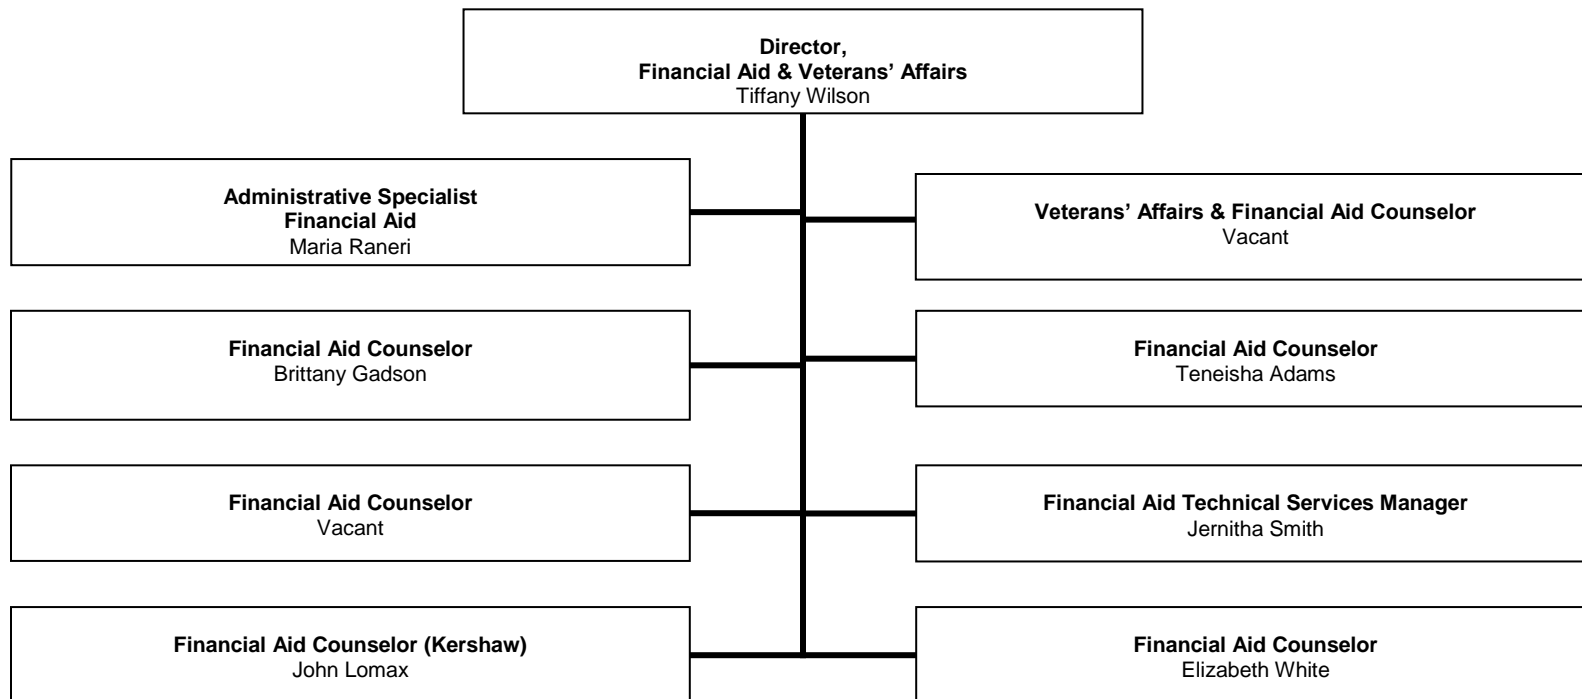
Director,
Financial Aid & Veterans' Affairs
Tiffany Wilson

Administrative Specialist
Financial Aid
Maria Raneri

Veterans' Affairs & Financial Aid Counselor
Vacant

Financial Aid Counselor
Brittany Gadson

Financial Aid Counselor
Teneisha Adams

Financial Aid Counselor
Vacant

Financial Aid Technical Services Manager
Jernitha Smith

Financial Aid Counselor (Kershaw)
John Lomax

Financial Aid Counselor
Elizabeth White